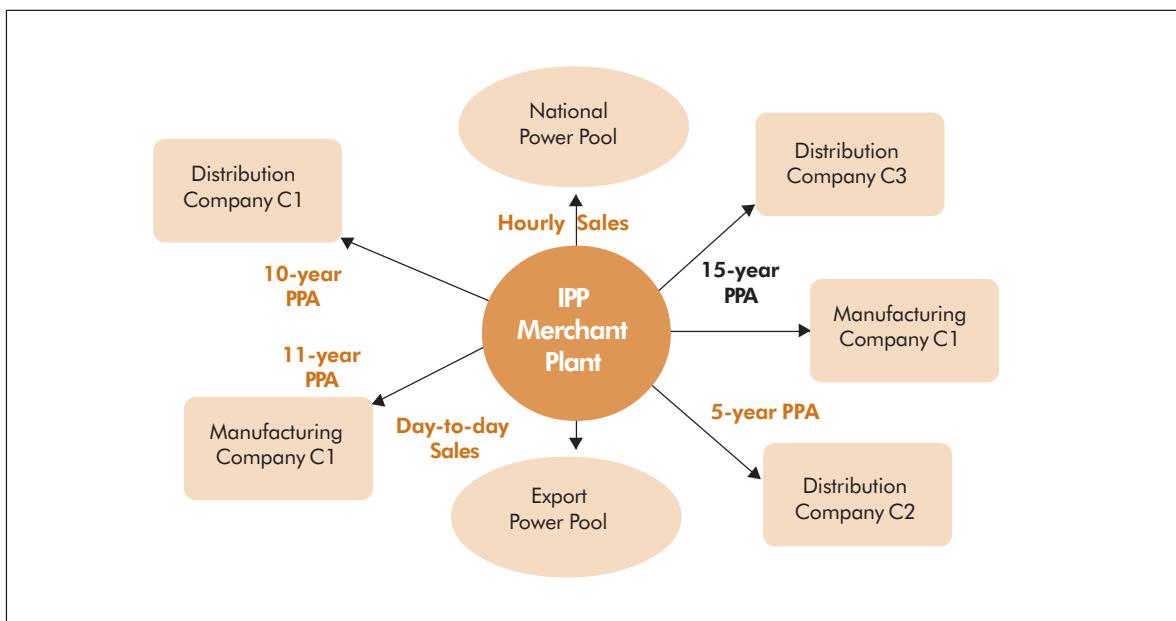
National Power Pool

Distribution Company C1

Hourly Sales

Distribution Company C3

10-year PPA

IPP Merchant Plant

15-year PPA

Manufacturing Company C1

11-year PPA

5-year PPA

Manufacturing Company C1

Day-to-day Sales

Distribution Company C2

Export Power Pool